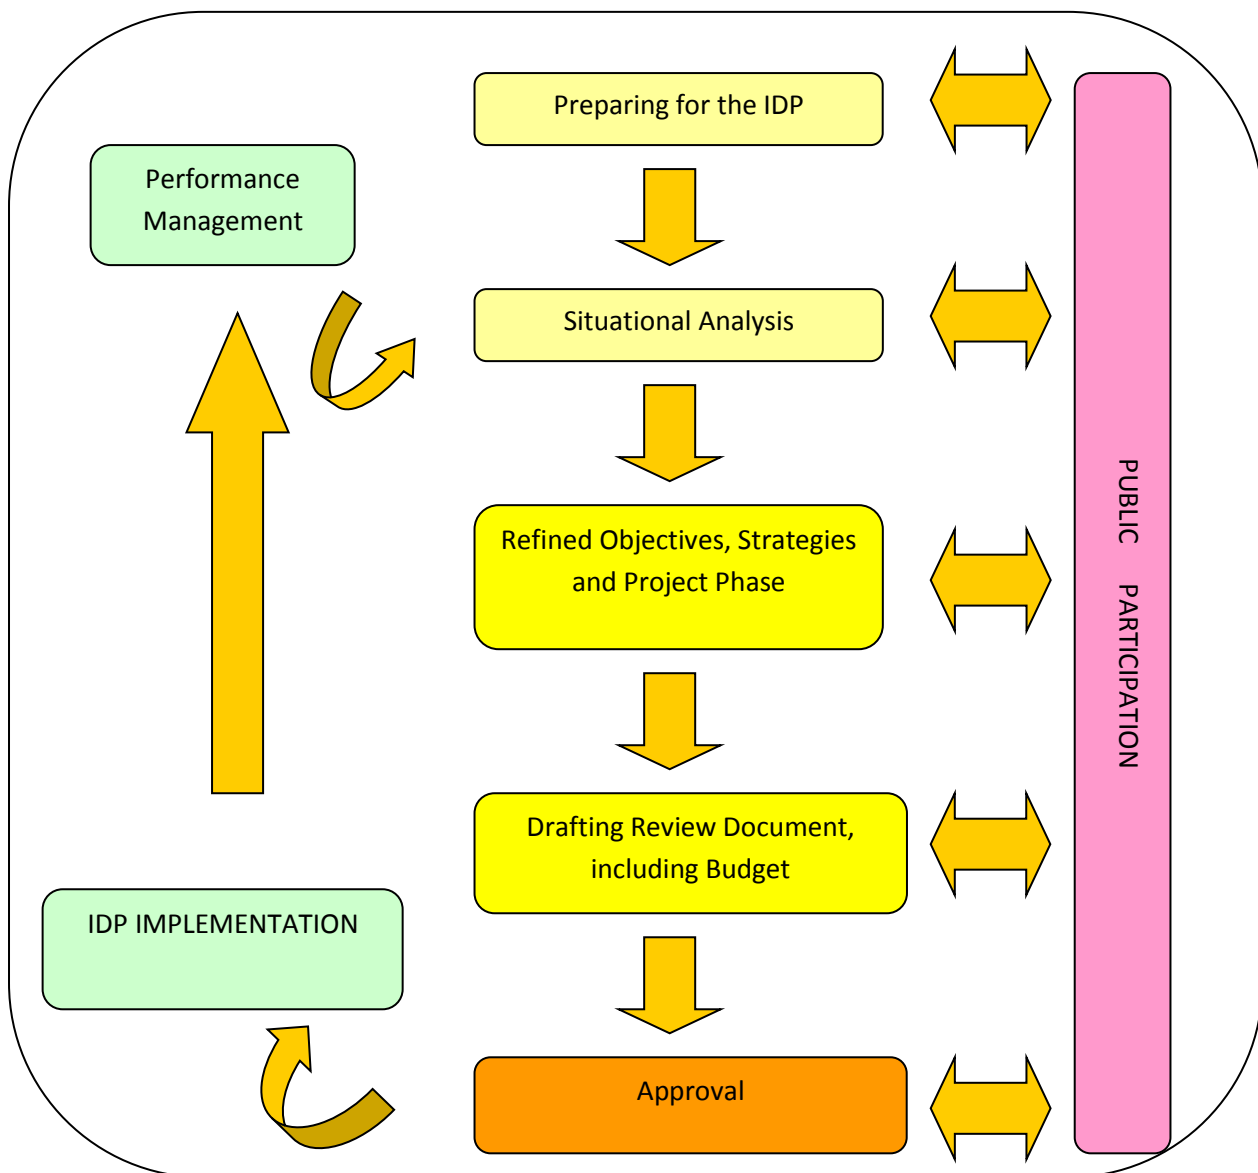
Preparing for the IDP

Performance Management

Situational Analysis

Refined Objectives, Strategies and Project Phase

Drafting Review Document, including Budget

IDP IMPLEMENTATION

Approval

PUBLIC PARTICIPATION